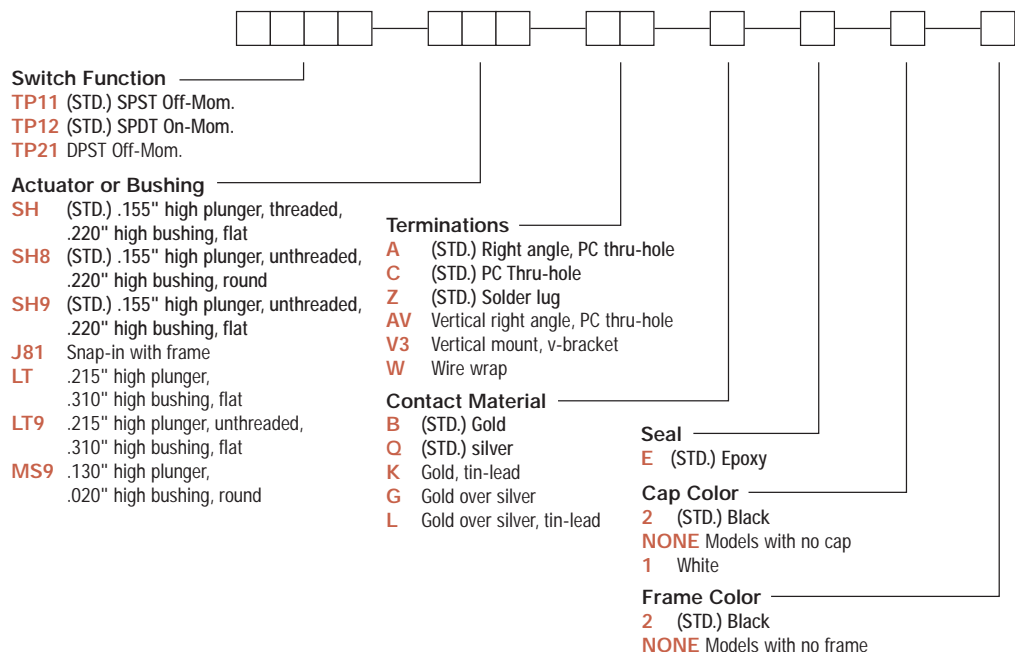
Switch Function
TP11 (STD.) SPST Off-Mom.
TP12 (STD.) SPDT On-Mom.
TP21 DPST Off-Mom.

Actuator or Bushing
SH (STD.) .155" high plunger, threaded, .220" high bushing, flat
SH8 (STD.) .155" high plunger, unthreaded, .220" high bushing, round
SH9 (STD.) .155" high plunger, unthreaded, .220" high bushing, flat
J81 Snap-in with frame
LT .215" high plunger, .310" high bushing, flat
LT9 .215" high plunger, unthreaded, .310" high bushing, flat
MS9 .130" high plunger, .020" high bushing, round

Terminations
A (STD.) Right angle, PC thru-hole
C (STD.) PC Thru-hole
Z (STD.) Solder lug
AV Vertical right angle, PC thru-hole
V3 Vertical mount, v-bracket
W Wire wrap

Contact Material
B (STD.) Gold
Q (STD.) silver
K Gold, tin-lead
G Gold over silver
L Gold over silver, tin-lead

Seal
E (STD.) Epoxy

Cap Color
2 (STD.) Black
NONE Models with no cap
1 White

Frame Color
2 (STD.) Black
NONE Models with no frame